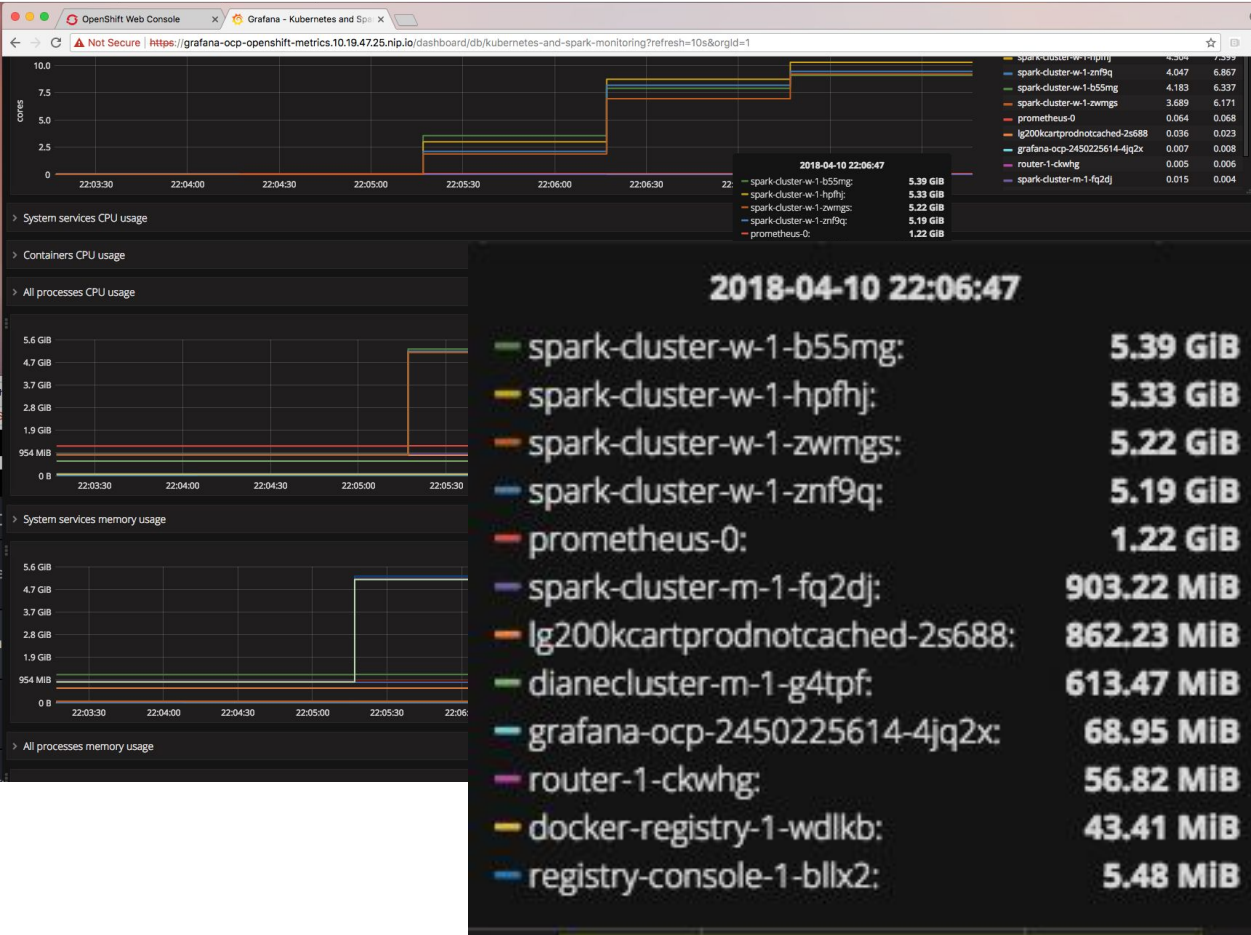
OpenShift Web Console
Grafana - Kubernetes and Spa

Not Secure | https://grafana-ocp-openshift-metrics.10.19.47.25.nip.io/dashboard/db/kubernetes-and-spark-monitoring?refresh=10s&orgId=1

10.0
7.5
5.0
2.5
0
cores
22:03:30 22:04:00 22:04:30 22:05:00 22:05:30 22:06:00 22:06:30

| | | |
|---|---|---|
| spark-cluster-w-1-hpfhj | 4.304 | 7.399 |
| spark-cluster-w-1-znf9q | 4.047 | 6.867 |
| spark-cluster-w-1-b55mg | 4.183 | 6.337 |
| spark-cluster-w-1-zwmgs | 3.689 | 6.171 |
| prometheus-0 | 0.064 | 0.068 |
| lg200kcartprodnotcached-2s688 | 0.036 | 0.023 |
| grafana-ocp-2450225614-4jq2x | 0.007 | 0.008 |
| router-1-ckwhg | 0.005 | 0.006 |
| spark-cluster-m-1-fq2dj | 0.015 | 0.004 |

2018-04-10 22:06:47
spark-cluster-w-1-b55mg: 5.39 GiB
spark-cluster-w-1-hpfhj: 5.33 GiB
spark-cluster-w-1-zwmgs: 5.22 GiB
spark-cluster-w-1-znf9q: 5.19 GiB
prometheus-0: 1.22 GiB

System services CPU usage
Containers CPU usage
All processes CPU usage

5.6 GiB
4.7 GiB
3.7 GiB
2.8 GiB
1.9 GiB
954 MiB
0 B
22:03:30 22:04:00 22:04:30 22:05:00 22:05:30

System services memory usage

5.6 GiB
4.7 GiB
3.7 GiB
2.8 GiB
1.9 GiB
954 MiB
0 B
22:03:30 22:04:00 22:04:30 22:05:00 22:05:30 22:06

All processes memory usage

2018-04-10 22:06:47
spark-cluster-w-1-b55mg: 5.39 GiB
spark-cluster-w-1-hpfhj: 5.33 GiB
spark-cluster-w-1-zwmgs: 5.22 GiB
spark-cluster-w-1-znf9q: 5.19 GiB
prometheus-0: 1.22 GiB
spark-cluster-m-1-fq2dj: 903.22 MiB
lg200kcartprodnotcached-2s688: 862.23 MiB
dianecluster-m-1-g4tpf: 613.47 MiB
grafana-ocp-2450225614-4jq2x: 68.95 MiB
router-1-ckwhg: 56.82 MiB
docker-registry-1-wdlkb: 43.41 MiB
registry-console-1-bllx2: 5.48 MiB